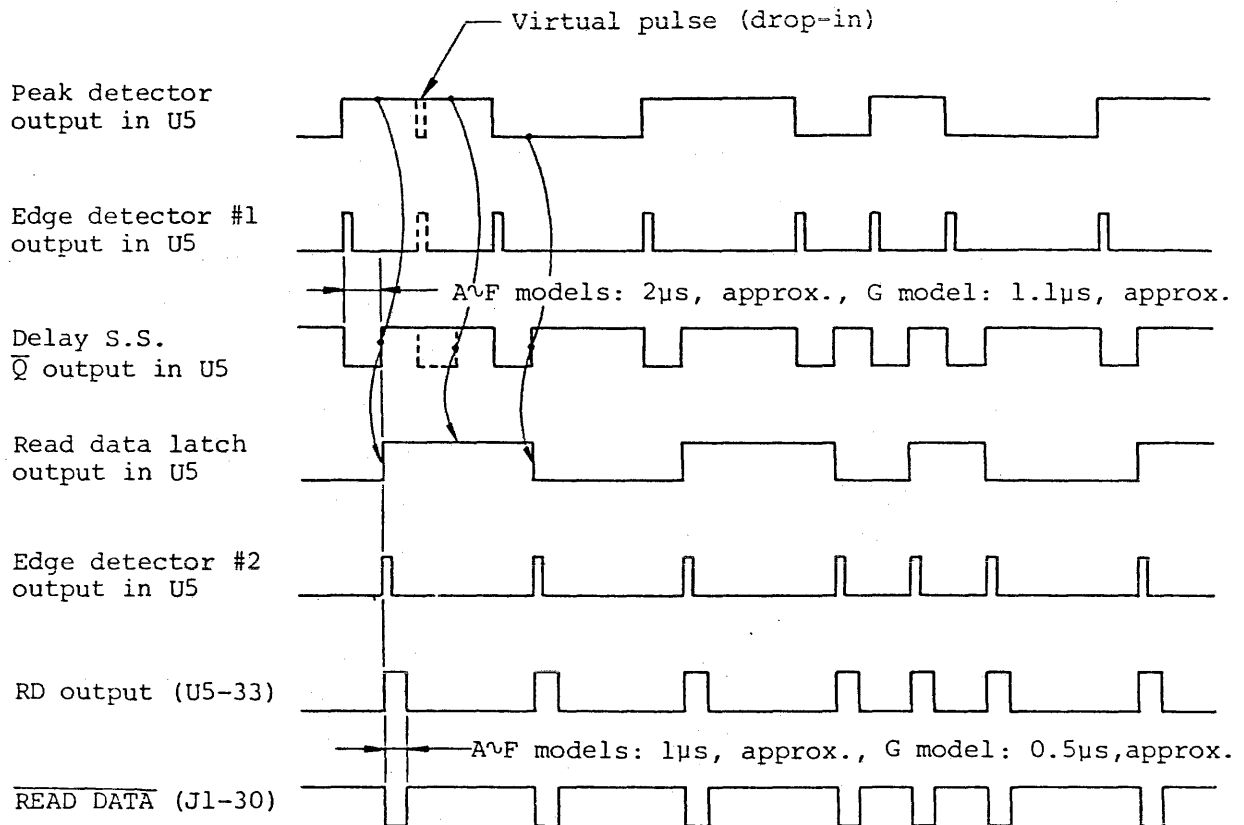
Virtual pulse (drop-in)

Peak detector output in U5

Edge detector #1 output in U5

A∿F models: 2μs, approx., G model: 1.1μs, approx.

Delay S.S. $\overline{Q}$ output in U5

Read data latch output in U5

Edge detector #2 output in U5

RD output (U5-33)

A∿F models: 1μs, approx., G model: 0.5μs,approx.

$\overline{\text{READ DATA}}$ (J1-30)